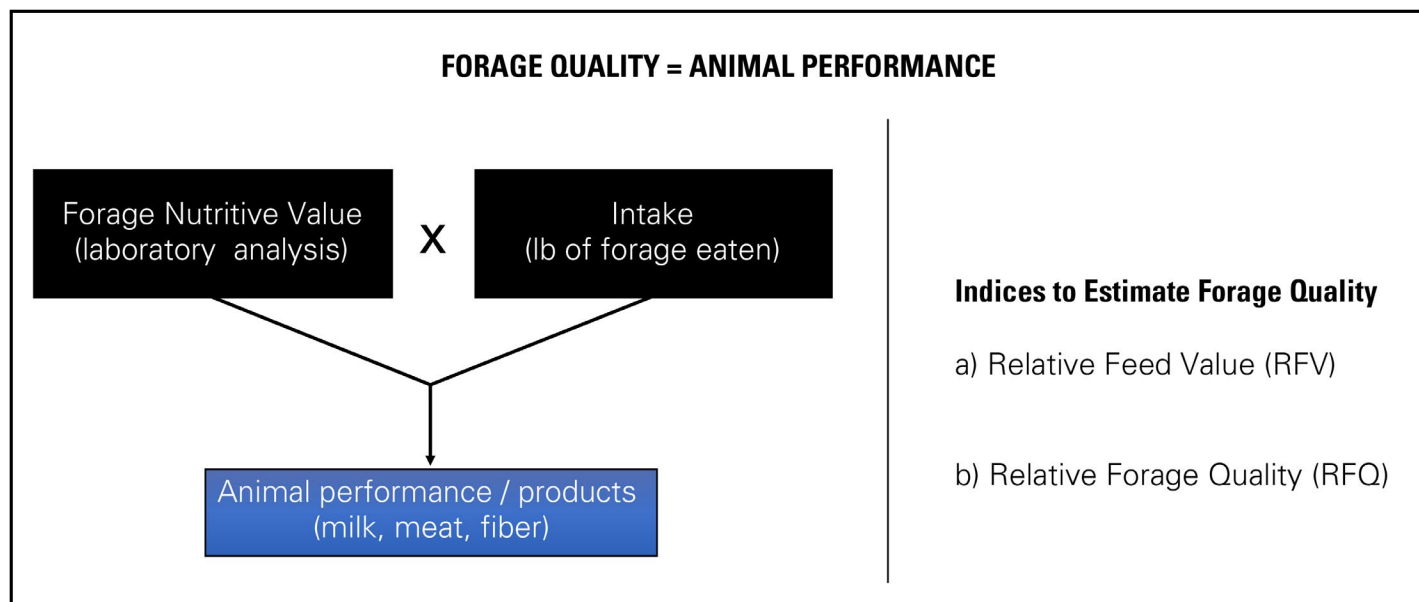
FORAGE QUALITY = ANIMAL PERFORMANCE

Forage Nutritive Value
(laboratory analysis)

x

Intake
(lb of forage eaten)

Animal performance / products
(milk, meat, fiber)

Indices to Estimate Forage Quality

a) Relative Feed Value (RFV)

b) Relative Forage Quality (RFQ)